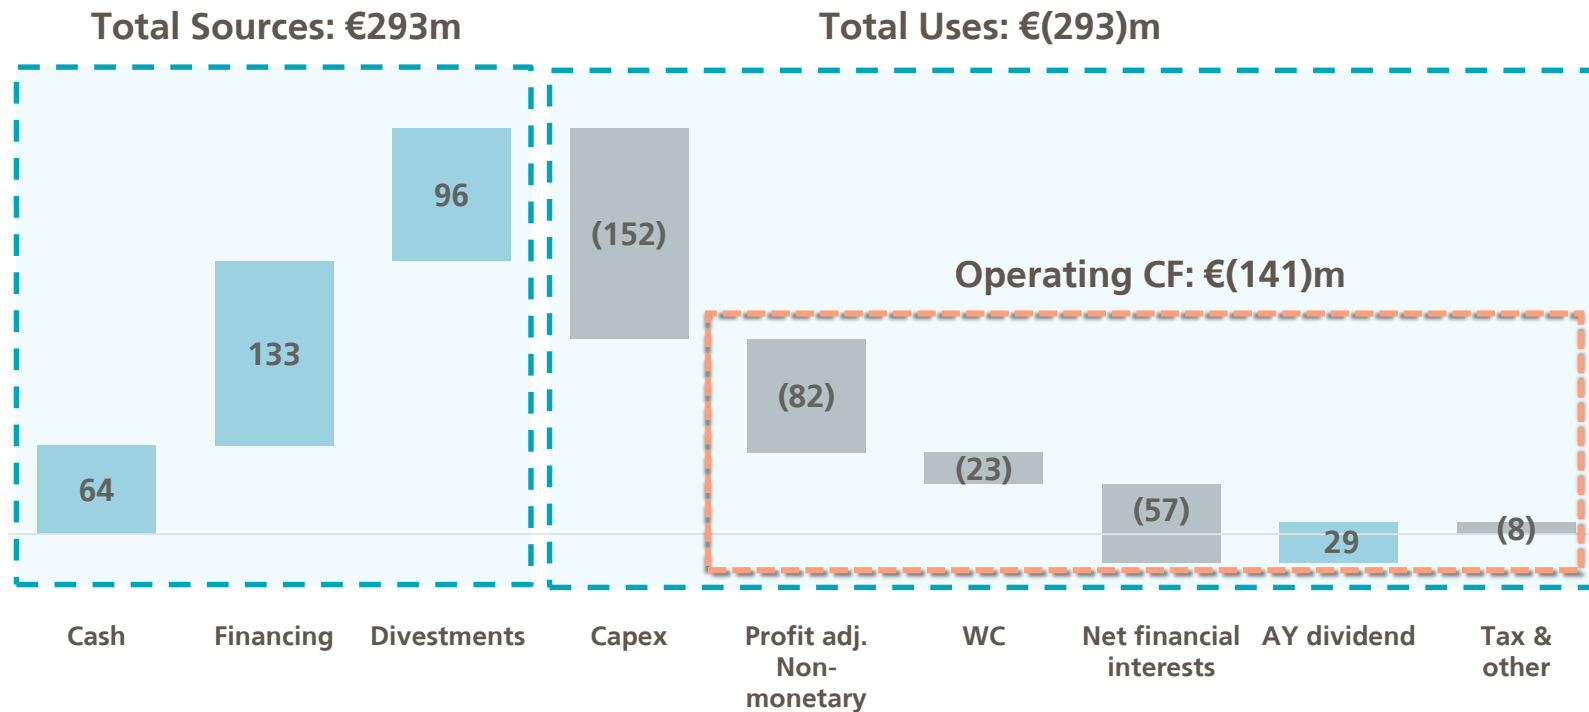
Total Sources: €293m

Total Uses: €(293)m

Operating CF: €(141)m

64

133

96

(152)

(82)

(23)

(57)

29

(8)

Cash

Financing

Divestments

Capex

Profit adj. Non-monetary

WC

Net financial interests

AY dividend

Tax & other